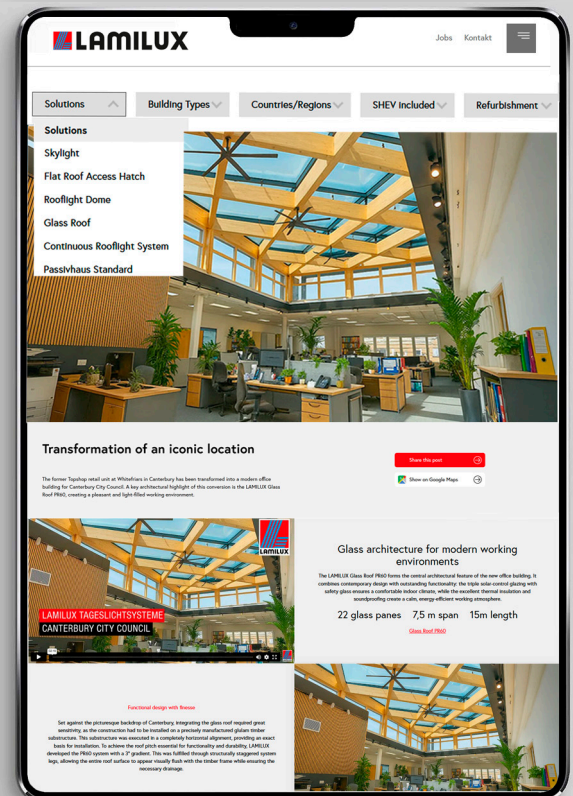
LAMILUX

Jobs Kontakt

Solutions

Building Types

Countries/Regions

SHEV included

Refurbishment

Solutions

Skylight

Flat Roof Access Hatch

Rooflight Dome

Glass Roof

Continuous Rooflight System

Passivhaus Standard

Transformation of an iconic location

The former Topshop retail unit at Whitefriars in Canterbury has been transformed into a modern office building for Canterbury City Council. A key architectural highlight of this conversion is the LAMILUX Glass Roof PR60, creating a pleasant and light-filled working environment.

Share this post

Show on Google Maps

LAMILUX

LAMILUX TAGESLICHTSYSTEME

CANTERBURY CITY COUNCIL

Glass architecture for modern working environments

The LAMILUX Glass Roof PR60 forms the central architectural feature of the new office building. It combines contemporary design with outstanding functionality: the triple solar-control glazing with safety glass ensures a comfortable indoor climate, while the excellent thermal insulation and soundproofing create a calm, energy-efficient working atmosphere.

22 glass panes 7,5 m span 15m length

Glass Roof PR60

Functional design with finesse

Set against the picturesque backdrop of Canterbury, integrating the glass roof required great sensitivity, as the construction had to be installed on a precisely manufactured glulam timber substructure. This substructure was executed in a completely horizontal alignment, providing an exact basis for installation. To achieve the roof pitch essential for functionality and durability, LAMILUX developed the PR60 system with a 3° gradient. This was fulfilled through structurally staggered system legs, allowing the entire roof surface to appear visually flush with the timber frame while ensuring the necessary drainage.